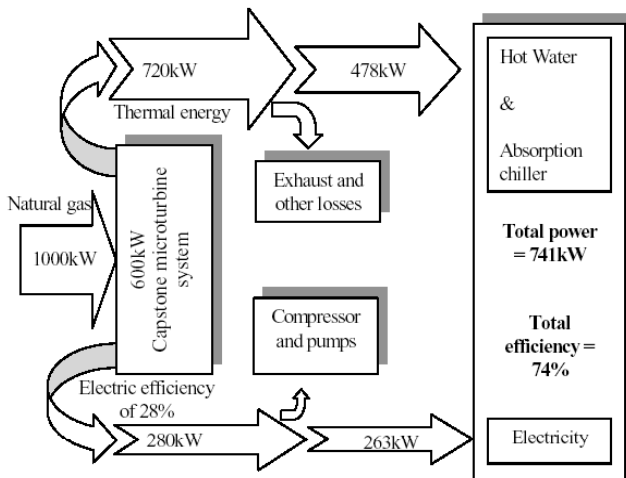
720kW

478kW

Hot Water

&

Absorption chiller

Thermal energy

Exhaust and other losses

Natural gas

1000kW

600kW Capstone microturbine system

Total power = 741kW

Compressor and pumps

Total efficiency = 74%

Electric efficiency of 28%

280kW

263kW

Electricity